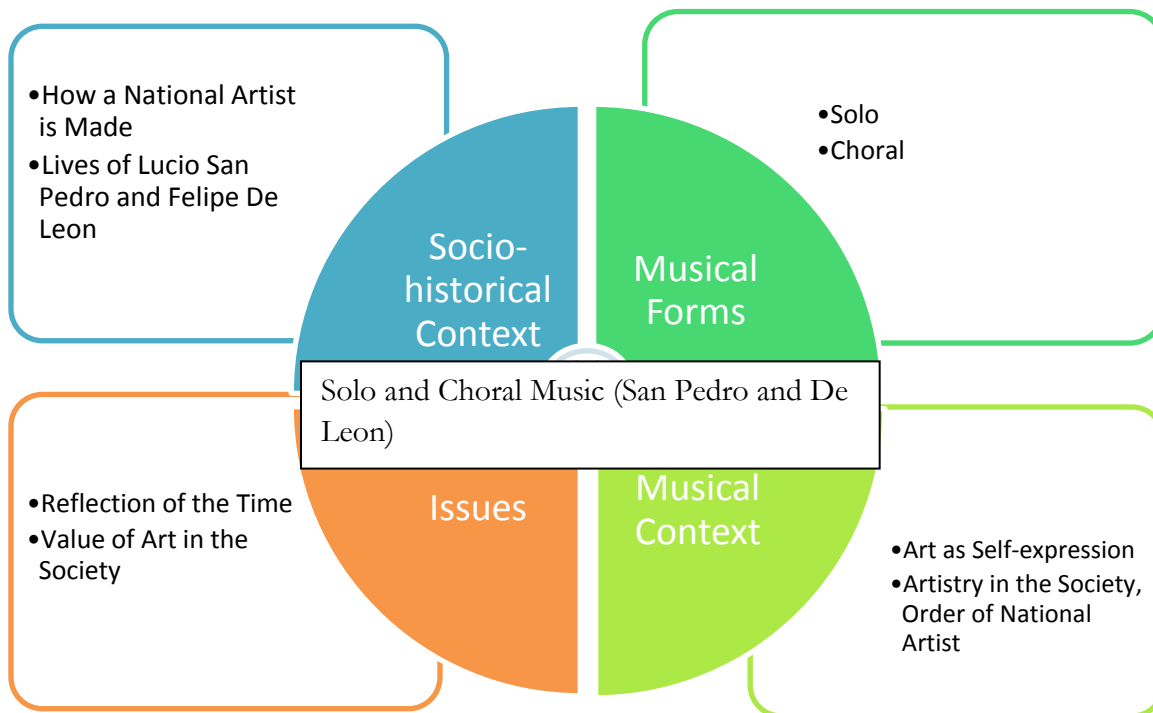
•How a National Artist is Made
•Lives of Lucio San Pedro and Felipe De Leon

Socio-historical Context

Musical Forms

•Solo
•Choral

Solo and Choral Music (San Pedro and De Leon)

•Reflection of the Time
•Value of Art in the Society

Issues

Musical Context

•Art as Self-expression
•Artistry in the Society, Order of National Artist